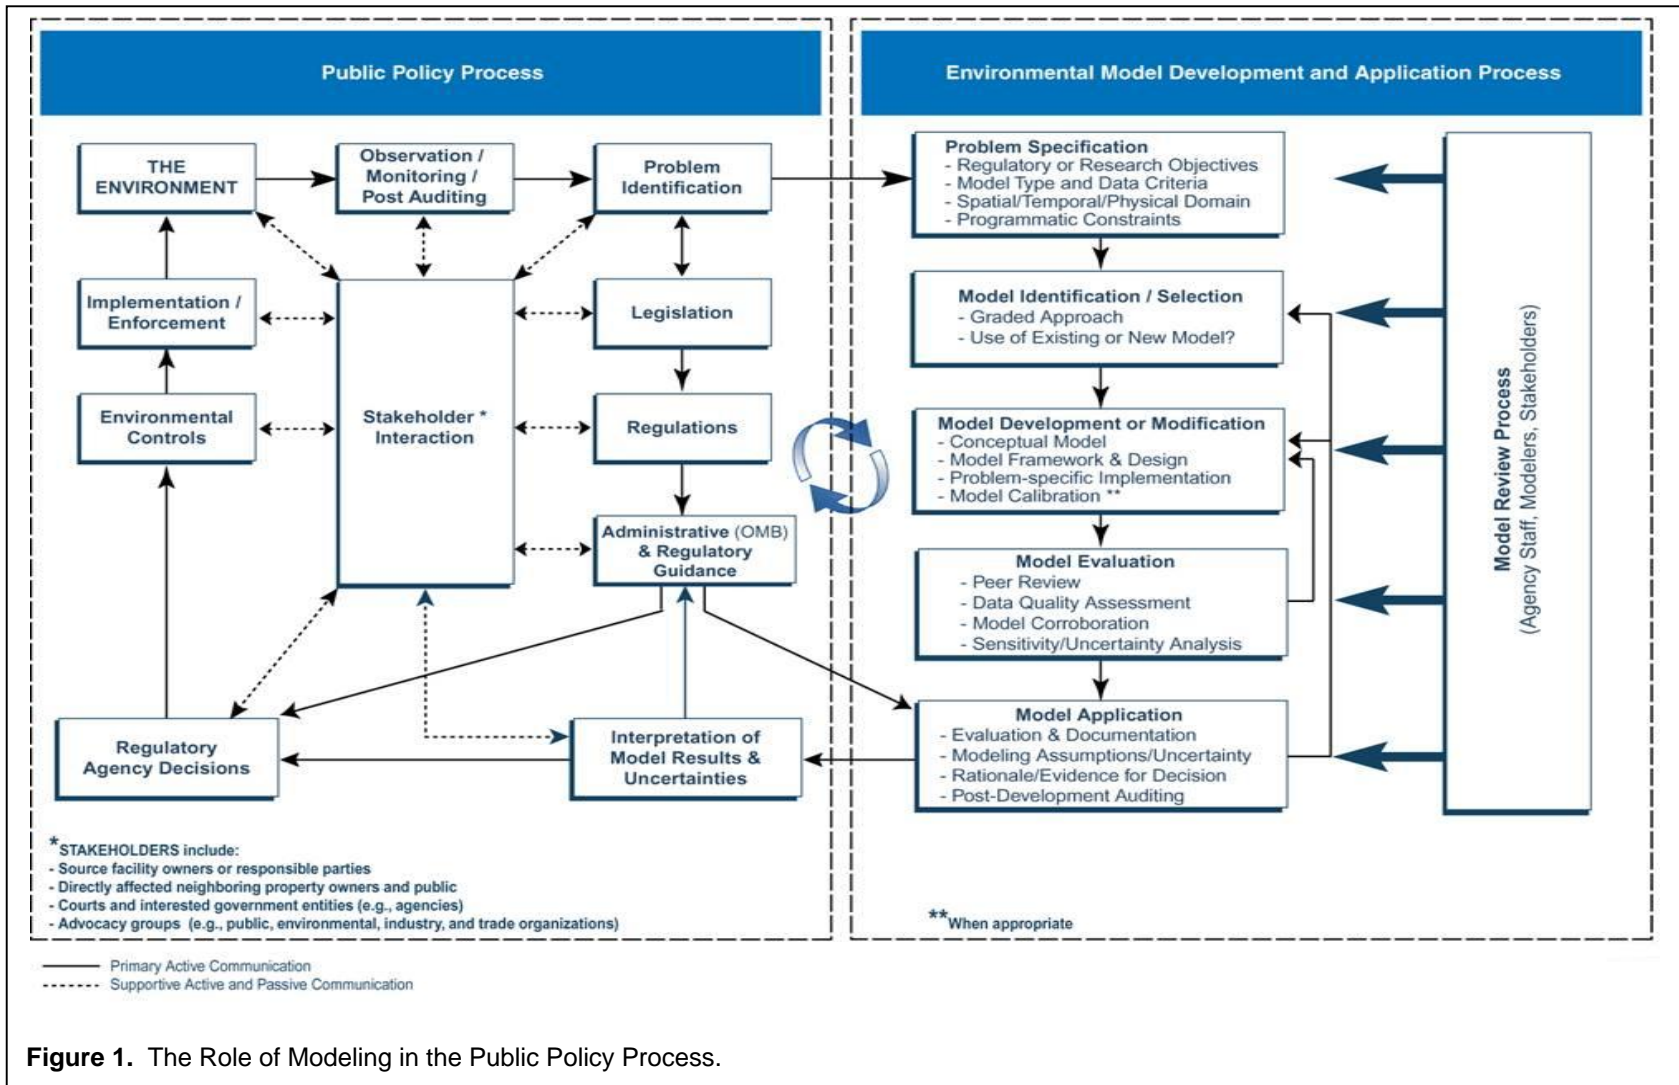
Public Policy Process

Environmental Model Development and Application Process

THE ENVIRONMENT

Observation / Monitoring / Post Auditing

Problem Identification

Implementation / Enforcement

Stakeholder * Interaction

Legislation

Environmental Controls

Regulations

Administrative (OMB) & Regulatory Guidance

Regulatory Agency Decisions

Interpretation of Model Results & Uncertainties

Problem Specification
- Regulatory or Research Objectives
- Model Type and Data Criteria
- Spatial/Temporal/Physical Domain
- Programmatic Constraints

Model Identification / Selection
- Graded Approach
- Use of Existing or New Model?

Model Development or Modification
- Conceptual Model
- Model Framework & Design
- Problem-specific Implementation
- Model Calibration **

Model Evaluation
- Peer Review
- Data Quality Assessment
- Model Corroboration
- Sensitivity/Uncertainty Analysis

Model Application
- Evaluation & Documentation
- Modeling Assumptions/Uncertainty
- Rationale/Evidence for Decision
- Post-Development Auditing

Model Review Process
(Agency Staff, Modelers, Stakeholders)

*STAKEHOLDERS include:
- Source facility owners or responsible parties
- Directly affected neighboring property owners and public
- Courts and interested government entities (e.g., agencies)
- Advocacy groups (e.g., public, environmental, industry, and trade organizations)

**When appropriate

Primary Active Communication
Supportive Active and Passive Communication

Figure 1. The Role of Modeling in the Public Policy Process.